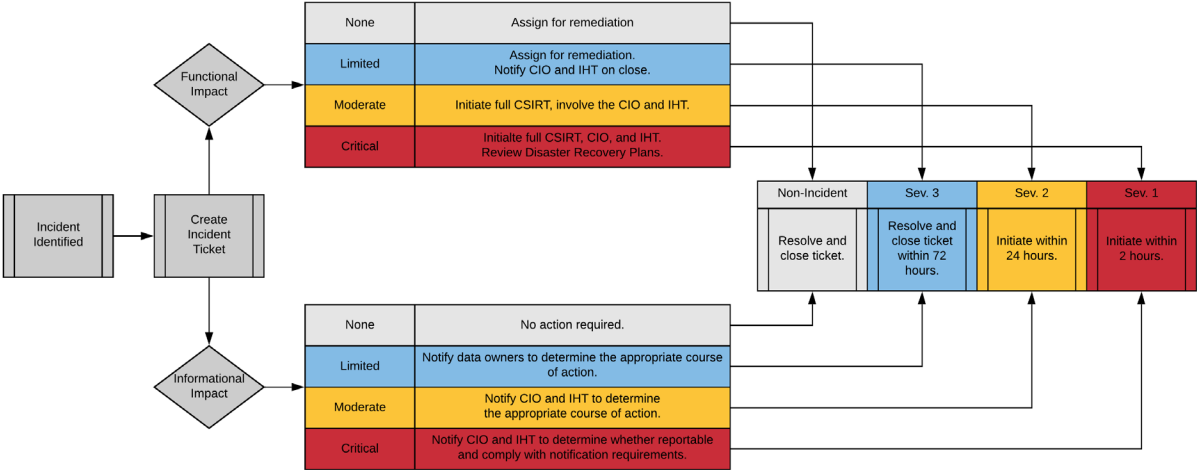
Incident Identified

Create Incident Ticket

Functional Impact

| None | Assign for remediation |
|---|---|
| Limited | Assign for remediation. Notify CIO and IHT on close. |
| Moderate | Initiate full CSIRT, involve the CIO and IHT. |
| Critical | Initialte full CSIRT, CIO, and IHT. Review Disaster Recovery Plans. |

| Non-Incident | Sev. 3 | Sev. 2 | Sev. 1 |
|---|---|---|---|
| Resolve and close ticket. | Resolve and close ticket within 72 hours. | Initiate within 24 hours. | Initiate within 2 hours. |

Informational Impact

| None | No action required. |
|---|---|
| Limited | Notify data owners to determine the appropriate course of action. |
| Moderate | Notify CIO and IHT to determine the appropriate course of action. |
| Critical | Notify CIO and IHT to determine whether reportable and comply with notification requirements. |